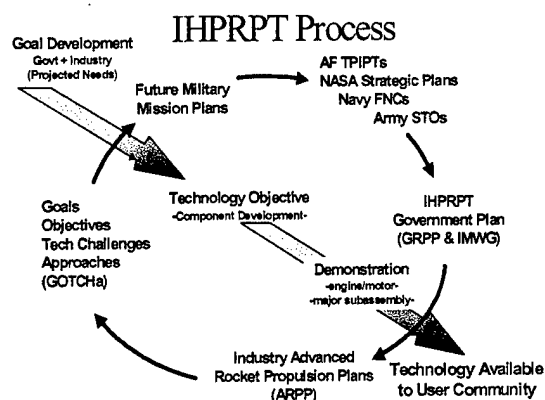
IHPRPT Process

Goal Development
Govt + Industry
(Projected Needs)

Future Military Mission Plans

AF TPIPTs
NASA Strategic Plans
Navy FNCs
Army STOs

Technology Objective
-Component Development-

IHPRPT Government Plan (GRPP & IMWG)

Goals
Objectives
Tech Challenges
Approaches
(GOTCHa)

Demonstration
-engine/motor-
-major subassembly-

Industry Advanced Rocket Propulsion Plans (ARPP)

Technology Available to User Community